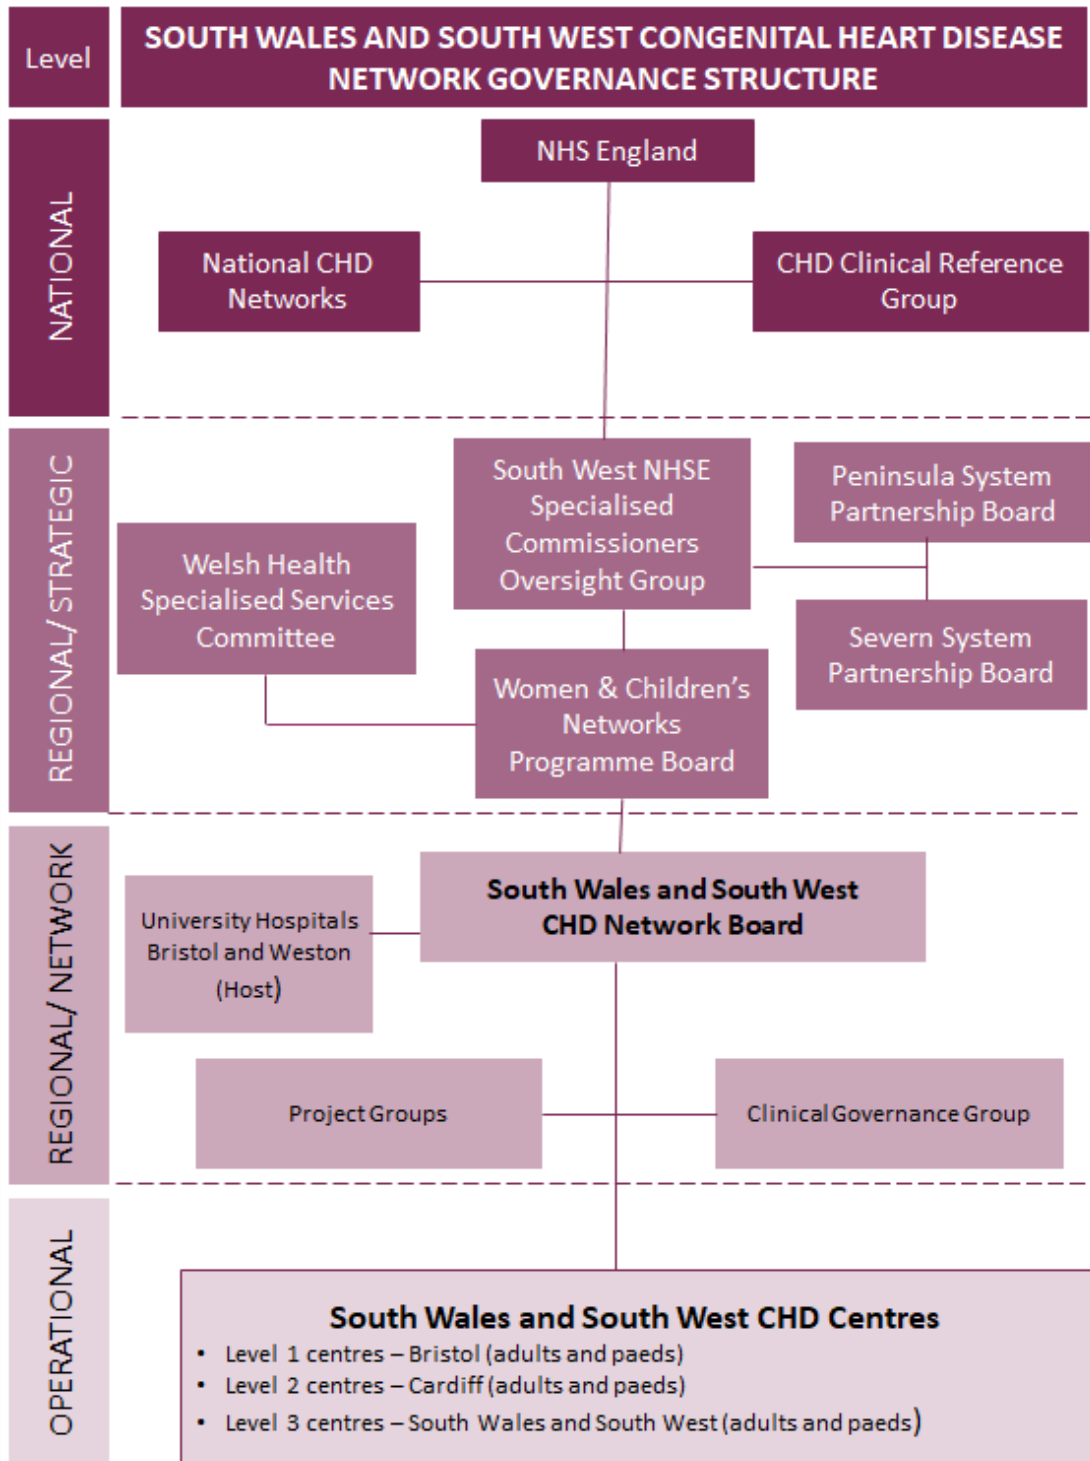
Level

SOUTH WALES AND SOUTH WEST CONGENITAL HEART DISEASE NETWORK GOVERNANCE STRUCTURE

NATIONAL

NHS England

National CHD Networks

CHD Clinical Reference Group

REGIONAL/ STRATEGIC

South West NHSE Specialised Commissioners Oversight Group

Peninsula System Partnership Board

Welsh Health Specialised Services Committee

Severn System Partnership Board

Women & Children's Networks Programme Board

REGIONAL/ NETWORK

South Wales and South West CHD Network Board

University Hospitals Bristol and Weston (Host)

Project Groups

Clinical Governance Group

OPERATIONAL

South Wales and South West CHD Centres

- Level 1 centres – Bristol (adults and paeds)
- Level 2 centres – Cardiff (adults and paeds)
- Level 3 centres – South Wales and South West (adults and paeds)